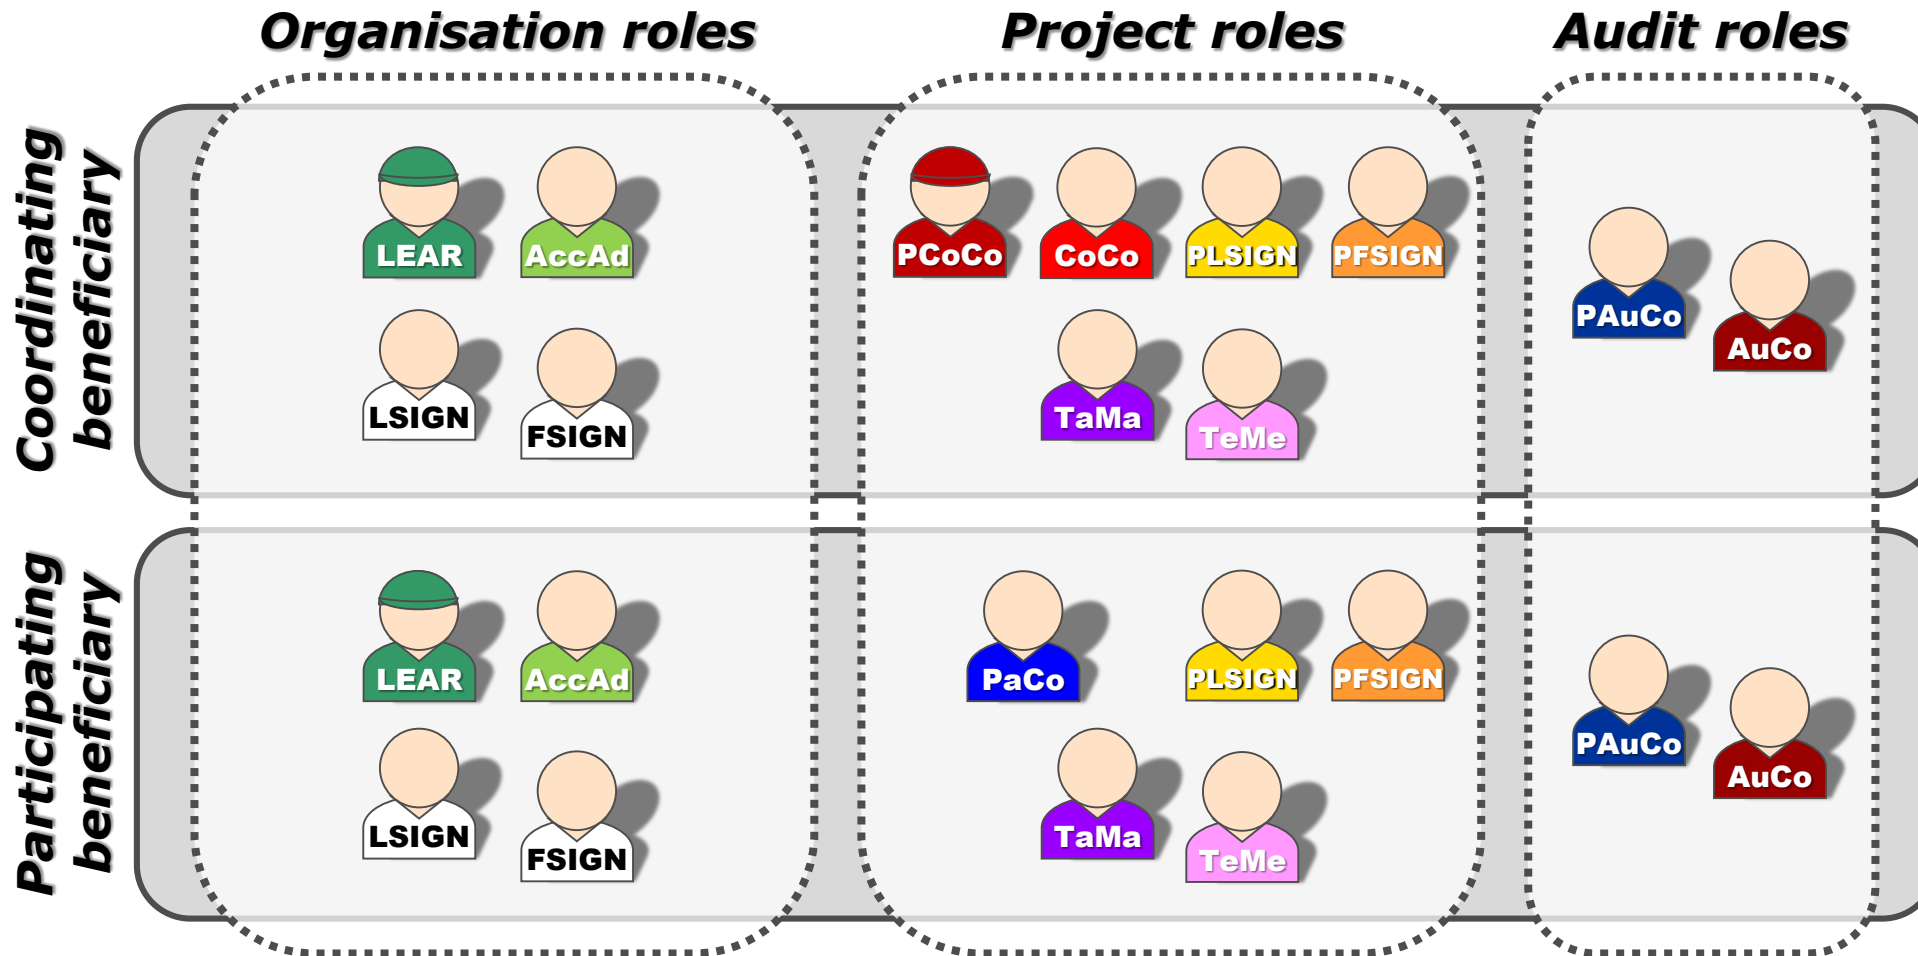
Organisation roles

Project roles

Audit roles

Coordinating beneficiary

LEAR AccAd

LSIGN FSIGN

PCoCo CoCo PLSIGN PFSIGN

TaMa TeMe

PAuCo AuCo

Participating beneficiary

LEAR AccAd

LSIGN FSIGN

PaCo PLSIGN PFSIGN

TaMa TeMe

PAuCo AuCo